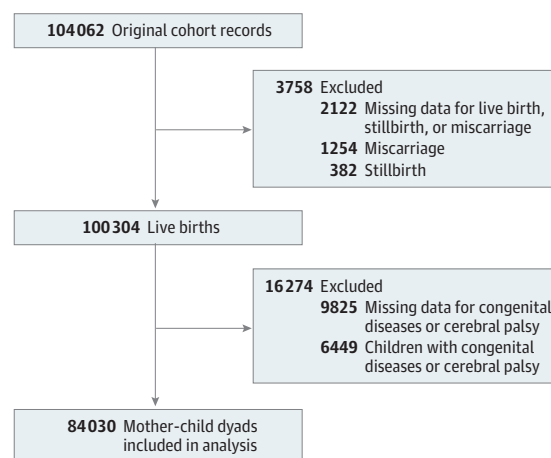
104062 Original cohort records

3758 Excluded
2122 Missing data for live birth, stillbirth, or miscarriage
1254 Miscarriage
382 Stillbirth

100304 Live births

16274 Excluded
9825 Missing data for congenital diseases or cerebral palsy
6449 Children with congenital diseases or cerebral palsy

84030 Mother-child dyads included in analysis